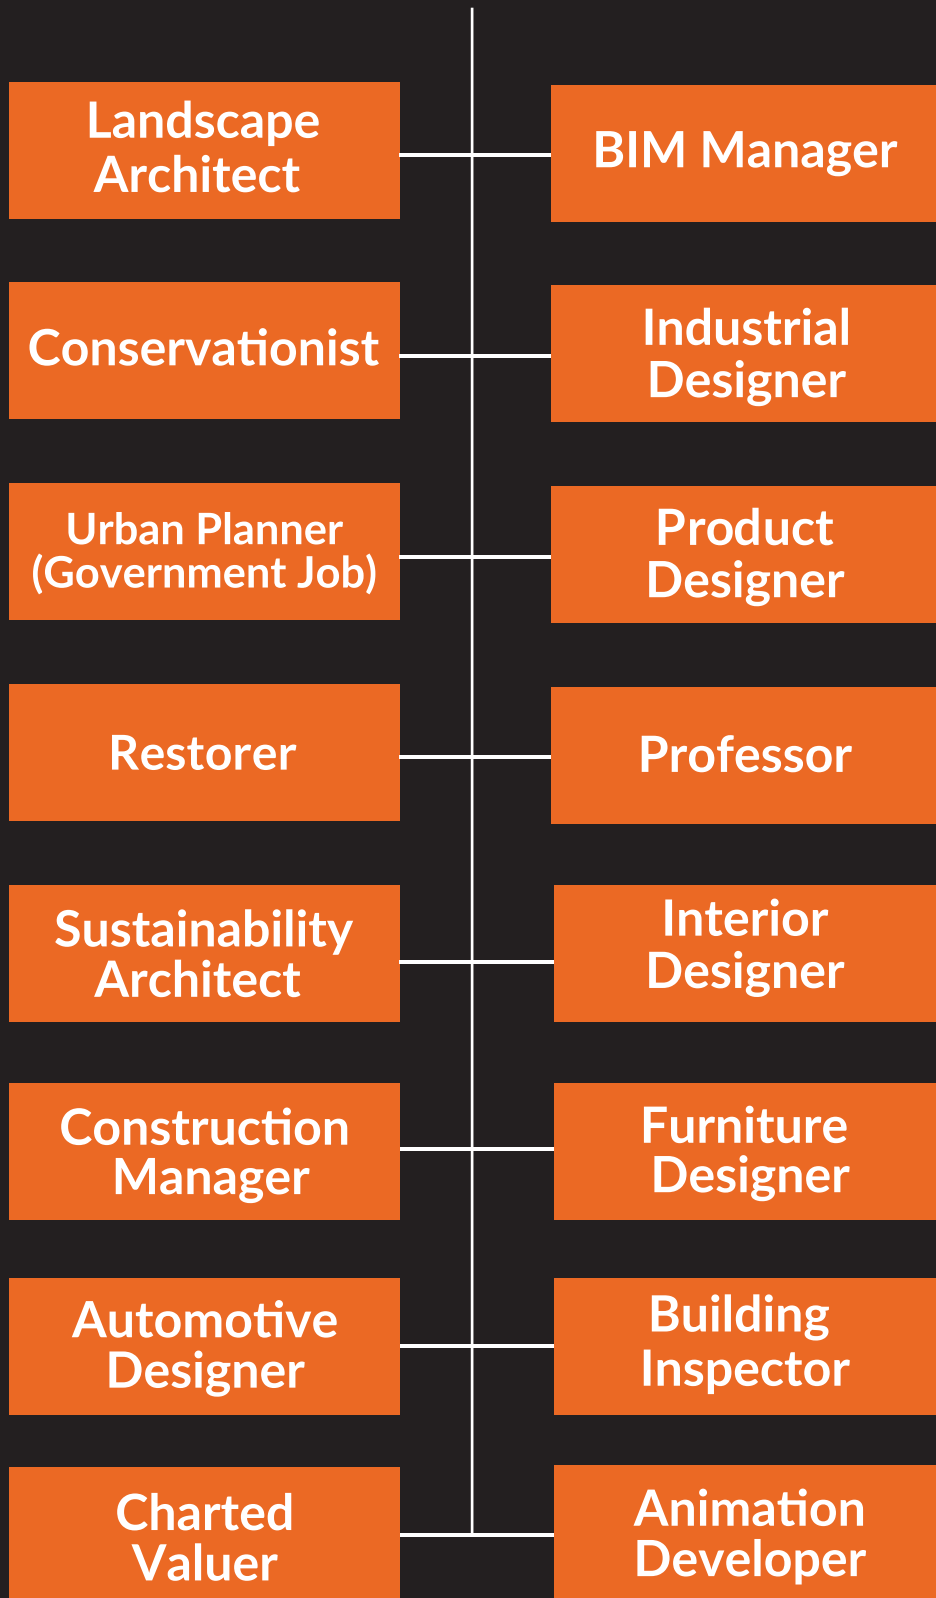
Landscape Architect

BIM Manager

Conservationist

Industrial Designer

Urban Planner (Government Job)

Product Designer

Restorer

Professor

Sustainability Architect

Interior Designer

Construction Manager

Furniture Designer

Automotive Designer

Building Inspector

Charted Valuer

Animation Developer